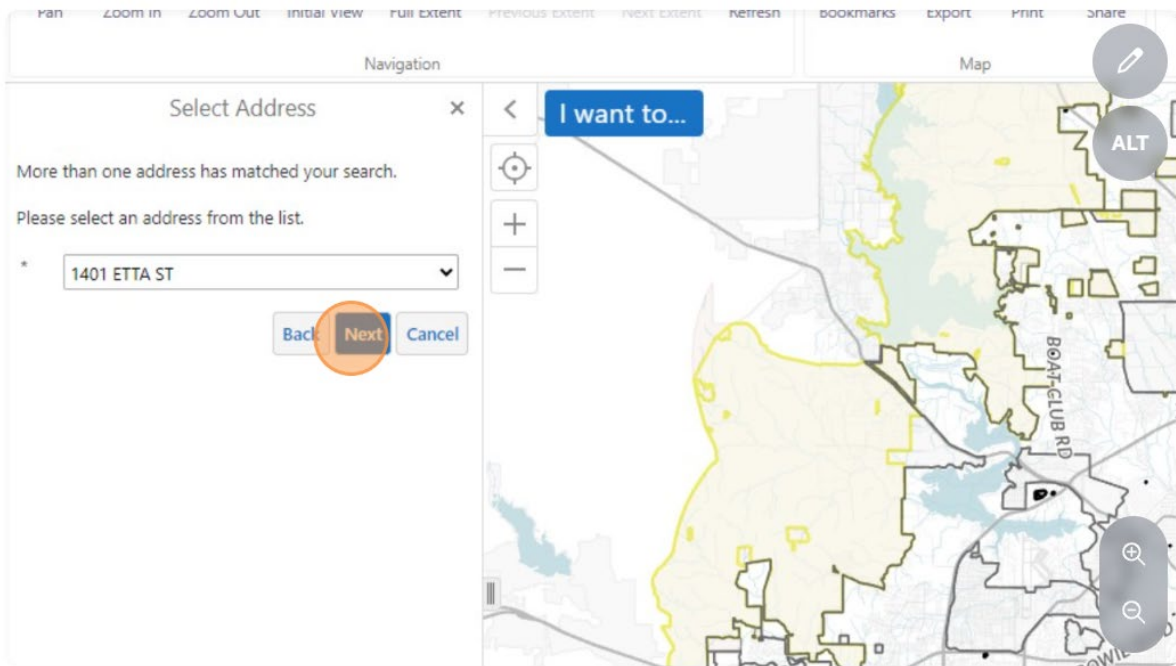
Pan Zoom In Zoom Out Initial View Full Extent Previous Extent Next Extent Refresh

Navigation

Bookmarks Export Print Share

Map

ALT

Select Address

×

More than one address has matched your search.

Please select an address from the list.

*

1401 ETTA ST

Back Next Cancel

I want to...

BOAT CLUB RD